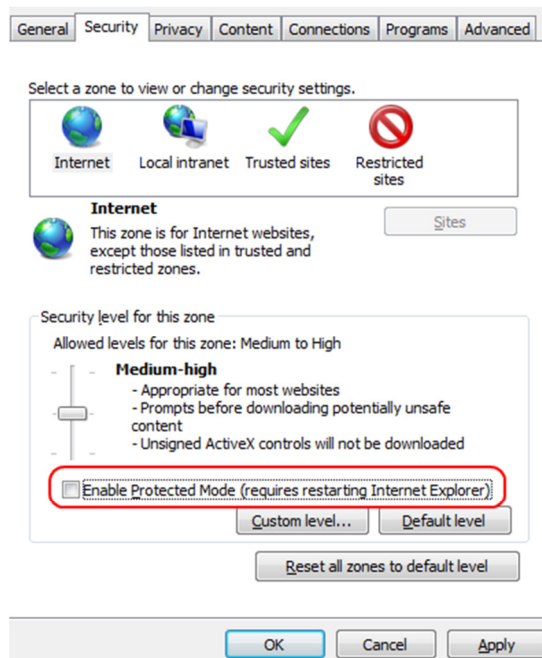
General | Security | Privacy | Content | Connections | Programs | Advanced

Select a zone to view or change security settings.

Internet Local intranet Trusted sites Restricted sites

Internet
This zone is for Internet websites, except those listed in trusted and restricted zones.

Sites

Security level for this zone
Allowed levels for this zone: Medium to High

Medium-high
- Appropriate for most websites
- Prompts before downloading potentially unsafe content
- Unsigned ActiveX controls will not be downloaded

Enable Protected Mode (requires restarting Internet Explorer)

Custom level... Default level

Reset all zones to default level

OK Cancel Apply